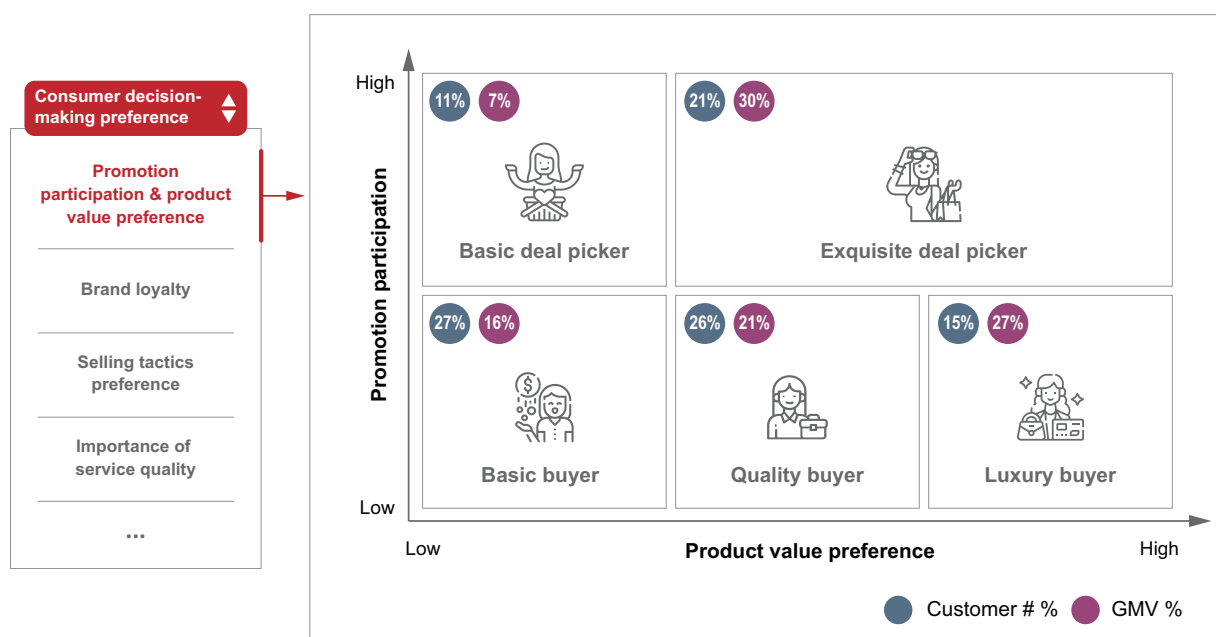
Consumer decision-making preference

Promotion participation & product value preference

Brand loyalty

Selling tactics preference

Importance of service quality

...

High

Promotion participation

Low

11% 7%

Basic deal picker

21% 30%

Exquisite deal picker

27% 16%

Basic buyer

26% 21%

Quality buyer

15% 27%

Luxury buyer

Low

Product value preference

High

Customer # % GMV %